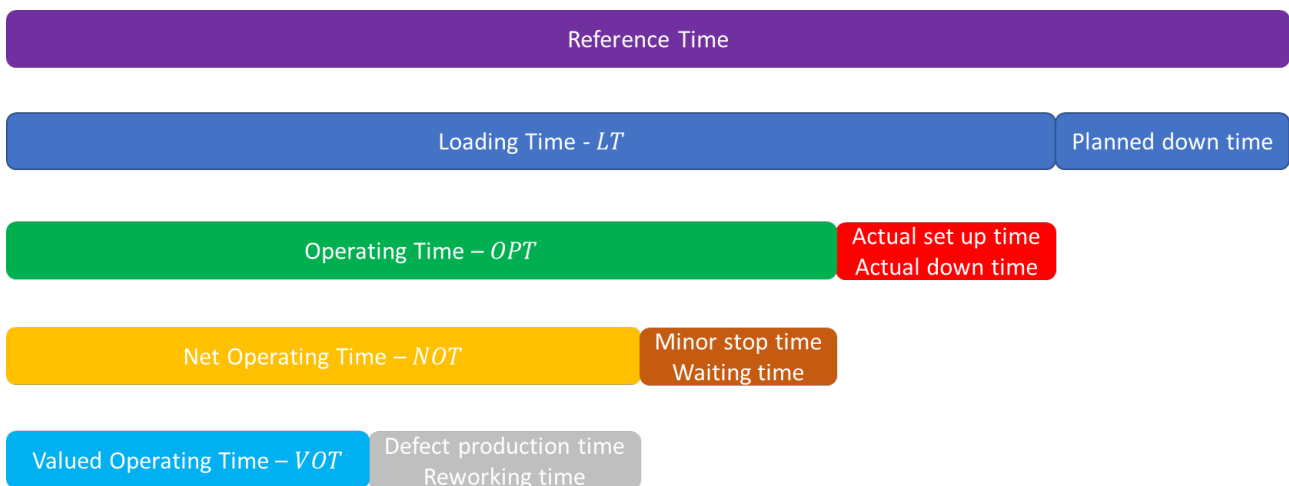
Reference Time

Loading Time - $LT$

Planned down time

Operating Time – $OPT$

Actual set up time
Actual down time

Net Operating Time – $NOT$

Minor stop time
Waiting time

Valued Operating Time – $VOT$

Defect production time
Reworking time